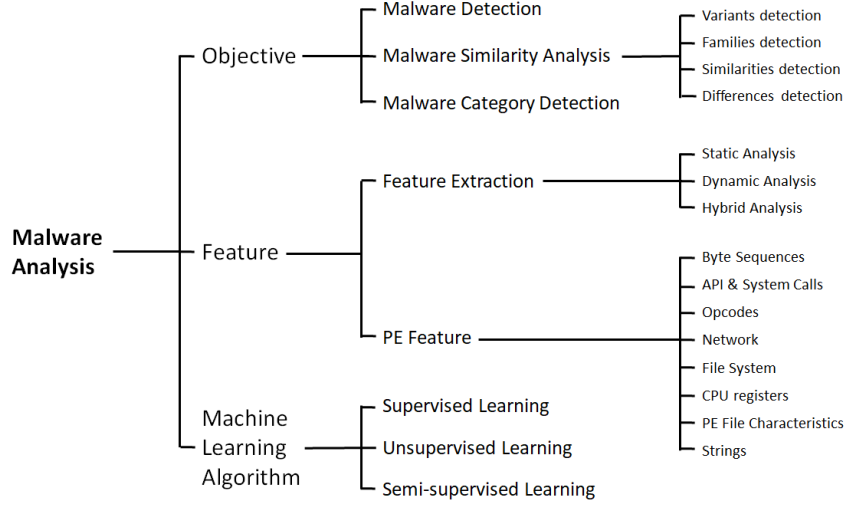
Malware Analysis

Objective
Malware Detection
Malware Similarity Analysis
Variants detection
Families detection
Similarities detection
Differences detection
Malware Category Detection

Feature
Feature Extraction
Static Analysis
Dynamic Analysis
Hybrid Analysis
PE Feature
Byte Sequences
API & System Calls
Opcodes
Network
File System
CPU registers
PE File Characteristics
Strings

Machine Learning Algorithm
Supervised Learning
Unsupervised Learning
Semi-supervised Learning